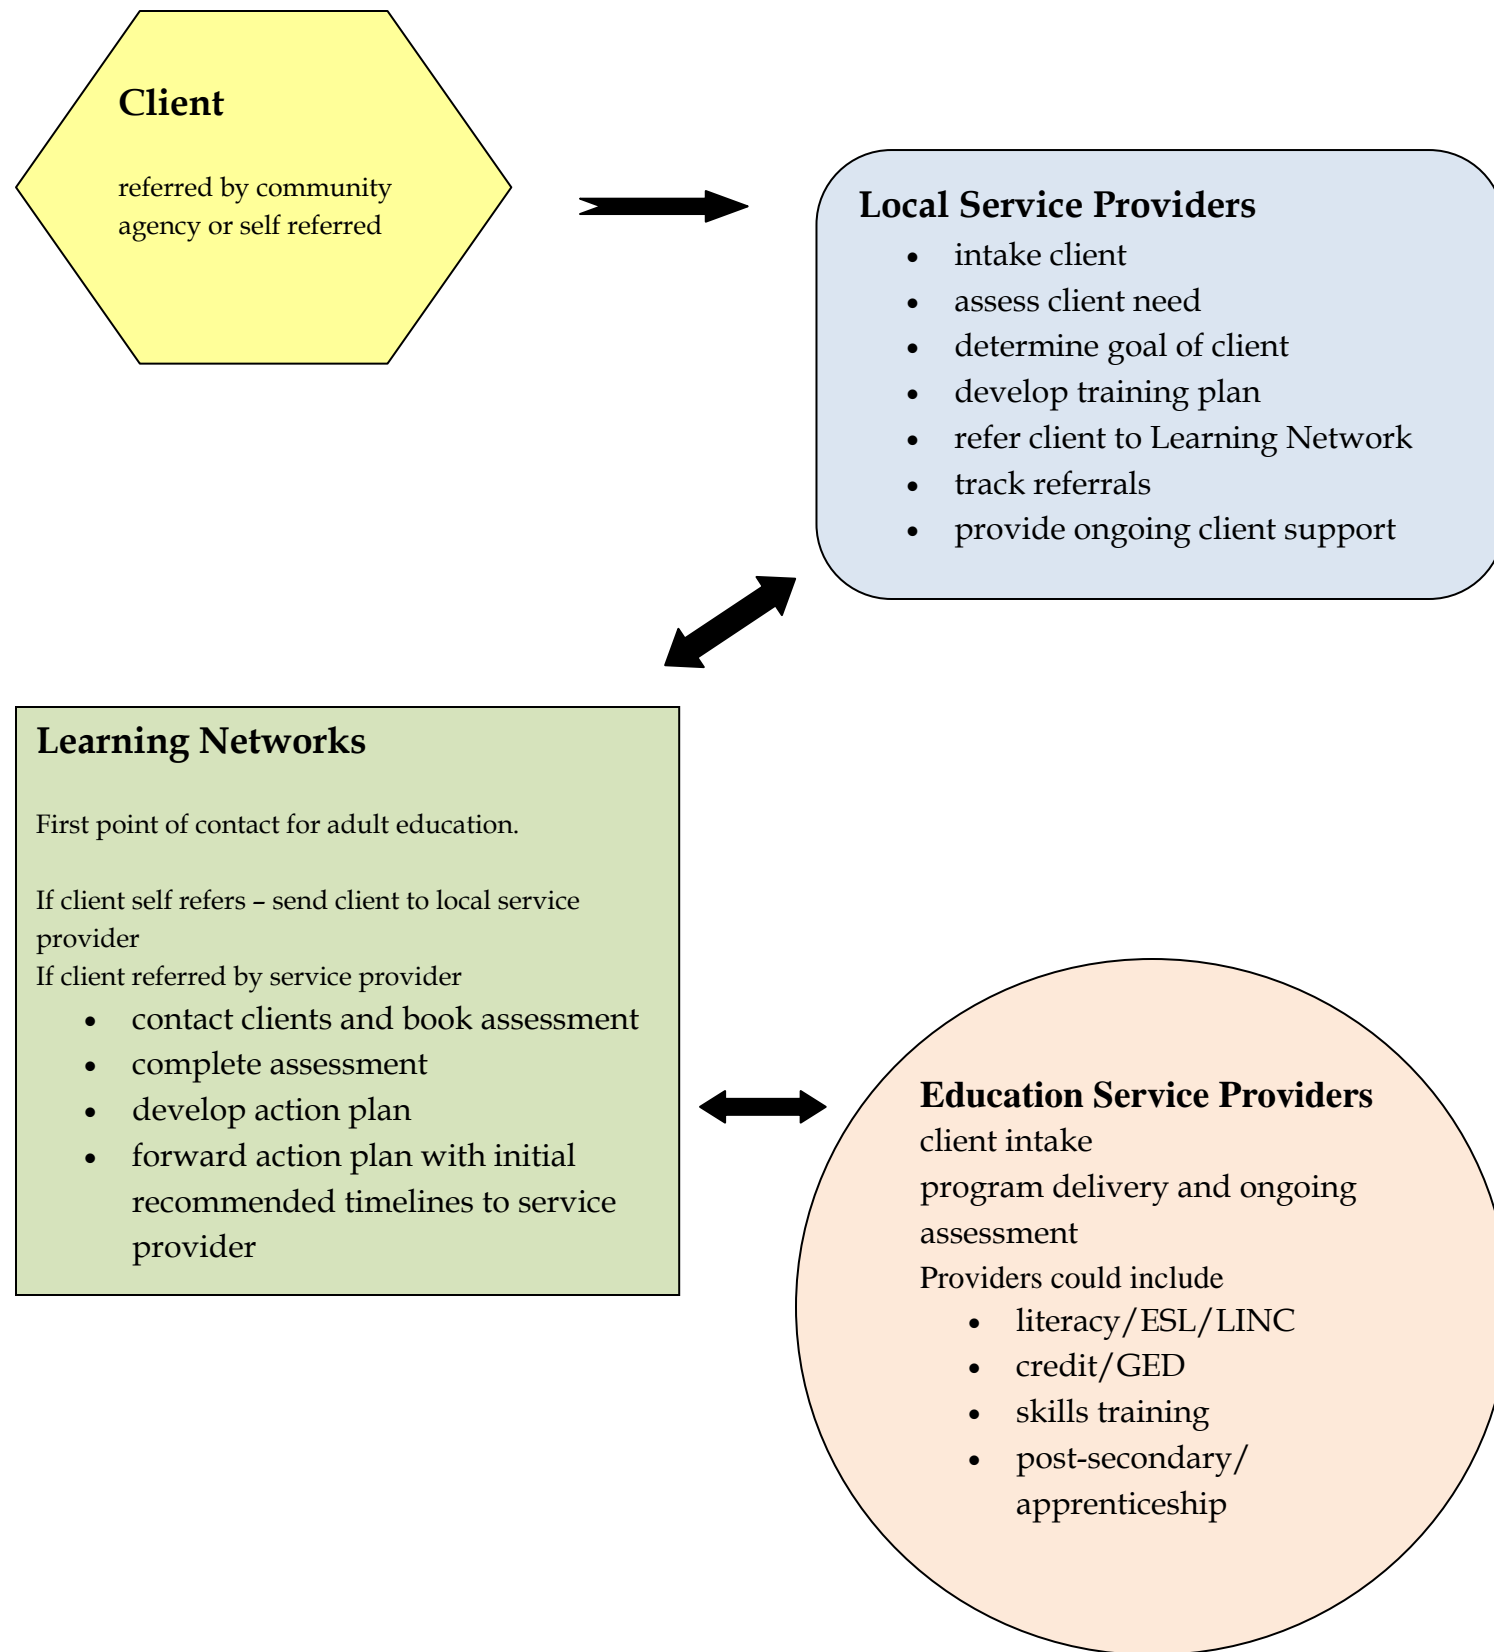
Client

referred by community agency or self referred

Local Service Providers

- intake client
- assess client need
- determine goal of client
- develop training plan
- refer client to Learning Network
- track referrals
- provide ongoing client support

Learning Networks

First point of contact for adult education.

If client self refers – send client to local service provider
If client referred by service provider

- contact clients and book assessment
- complete assessment
- develop action plan
- forward action plan with initial recommended timelines to service provider

Education Service Providers
client intake
program delivery and ongoing assessment
Providers could include

- literacy/ESL/LINC
- credit/GED
- skills training
- post-secondary/ apprenticeship